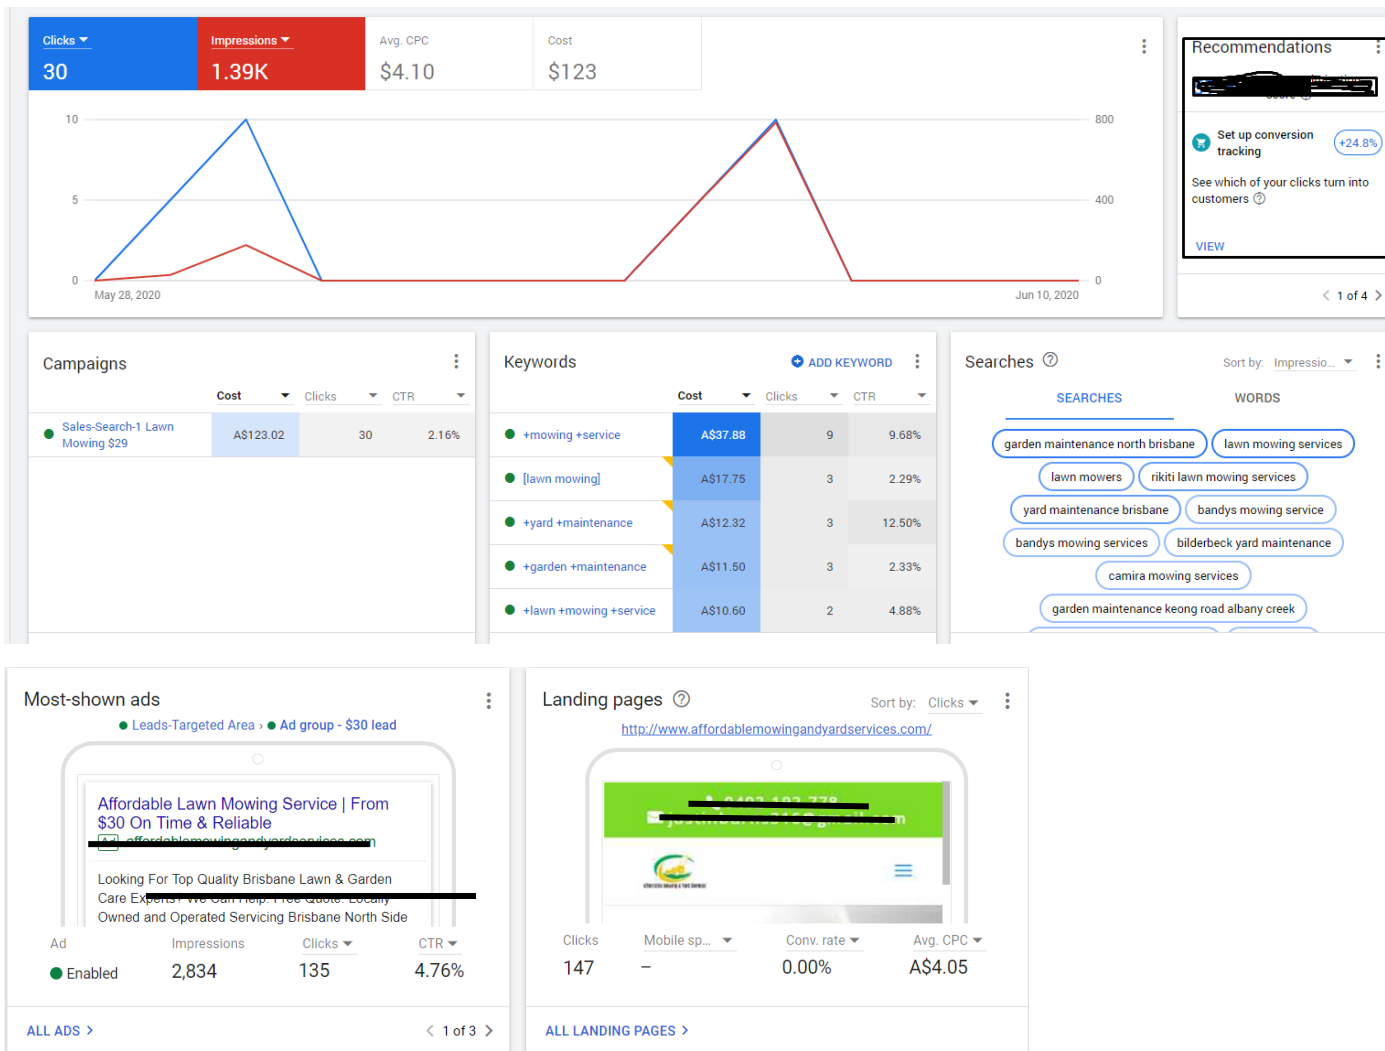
Clicks
30

Impressions
1.39K

Avg. CPC
$4.10

Cost
$123

10
5
0
800
400
0
May 28, 2020
Jun 10, 2020

Recommendations
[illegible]

Set up conversion tracking
+24.8%
See which of your clicks turn into customers
VIEW
1 of 4

Campaigns

| | Cost | Clicks | CTR |
|---|---|---|---|
| Sales-Search-1 Lawn Mowing $29 | A$123.02 | 30 | 2.16% |

Keywords
ADD KEYWORD

| | Cost | Clicks | CTR |
|---|---|---|---|
| +mowing +service | A$37.88 | 9 | 9.68% |
| [lawn mowing] | A$17.75 | 3 | 2.29% |
| +yard +maintenance | A$12.32 | 3 | 12.50% |
| +garden +maintenance | A$11.50 | 3 | 2.33% |
| +lawn +mowing +service | A$10.60 | 2 | 4.88% |

Searches
Sort by: Impressio...
SEARCHES
WORDS
garden maintenance north brisbane
lawn mowing services
lawn mowers
rikiti lawn mowing services
yard maintenance brisbane
bandys mowing service
bandys mowing services
bilderbeck yard maintenance
camira mowing services
garden maintenance keong road albany creek

Most-shown ads
Leads-Targeted Area › Ad group - $30 lead

Affordable Lawn Mowing Service | From $30 On Time & Reliable
Ad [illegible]
Looking For Top Quality Brisbane Lawn & Garden Care Experts? We Can Help. Free Quote. Locally Owned and Operated Servicing Brisbane North Side

| Ad | Impressions | Clicks | CTR |
|---|---|---|---|
| Enabled | 2,834 | 135 | 4.76% |

ALL ADS
1 of 3

Landing pages
Sort by: Clicks
http://www.affordablemowingandyardservices.com/
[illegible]

| Clicks | Mobile sp... | Conv. rate | Avg. CPC |
|---|---|---|---|
| 147 | – | 0.00% | A$4.05 |

ALL LANDING PAGES